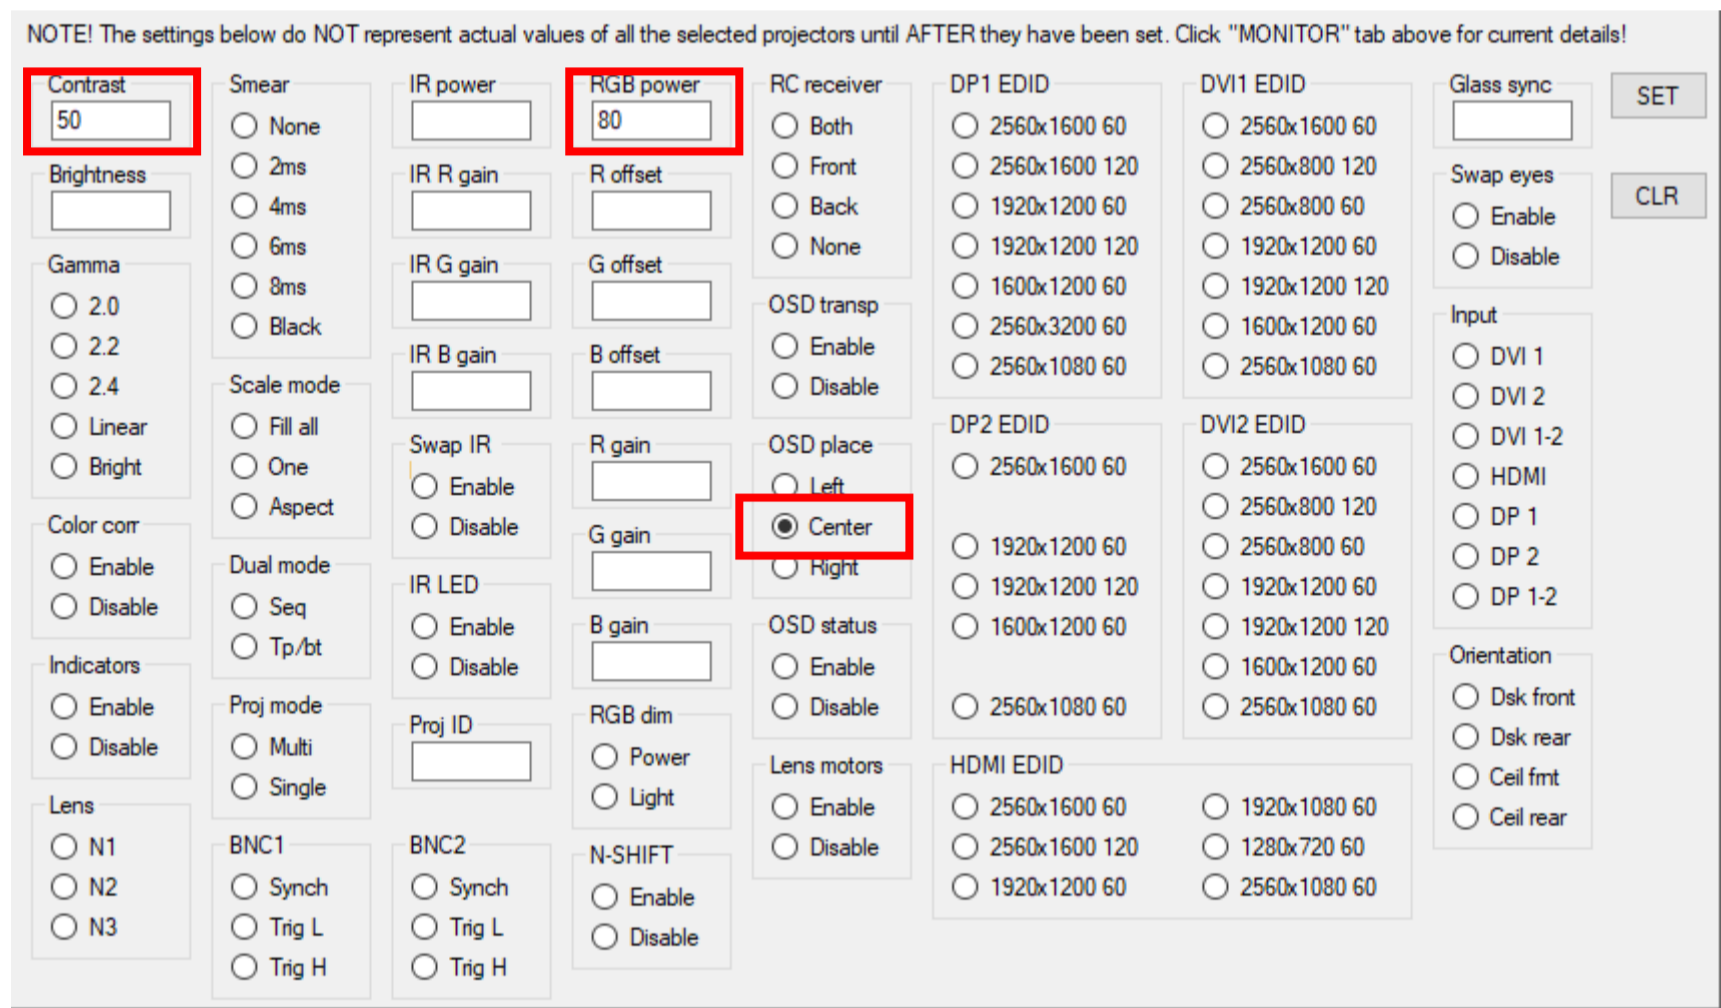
NOTE! The settings below do NOT represent actual values of all the selected projectors until AFTER they have been set. Click "MONITOR" tab above for current details!

Contrast
50

Brightness

Gamma
2.0
2.2
2.4
Linear
Bright

Color corr
Enable
Disable

Indicators
Enable
Disable

Lens
N1
N2
N3

Smear
None
2ms
4ms
6ms
8ms
Black

Scale mode
Fill all
One
Aspect

Dual mode
Seq
Tp/bt

Proj mode
Multi
Single

BNC1
Synch
Trig L
Trig H

IR power

IR R gain

IR G gain

IR B gain

Swap IR
Enable
Disable

IR LED
Enable
Disable

Proj ID

BNC2
Synch
Trig L
Trig H

RGB power
80

R offset

G offset

B offset

R gain

G gain

B gain

RGB dim
Power
Light

N-SHIFT
Enable
Disable

RC receiver
Both
Front
Back
None

OSD transp
Enable
Disable

OSD place
Left
Center
Right

OSD status
Enable
Disable

Lens motors
Enable
Disable

DP1 EDID
2560x1600 60
2560x1600 120
1920x1200 60
1920x1200 120
1600x1200 60
2560x3200 60
2560x1080 60

DP2 EDID
2560x1600 60
1920x1200 60
1920x1200 120
1600x1200 60
2560x1080 60

HDMI EDID
2560x1600 60
2560x1600 120
1920x1200 60
1920x1080 60
1280x720 60
2560x1080 60

DVI1 EDID
2560x1600 60
2560x800 120
2560x800 60
1920x1200 60
1920x1200 120
1600x1200 60
2560x1080 60

DVI2 EDID
2560x1600 60
2560x800 120
2560x800 60
1920x1200 60
1920x1200 120
1600x1200 60
2560x1080 60

Glass sync

Swap eyes
Enable
Disable

Input
DVI 1
DVI 2
DVI 1-2
HDMI
DP 1
DP 2
DP 1-2

Orientation
Dsk front
Dsk rear
Ceil fmt
Ceil rear

SET
CLR